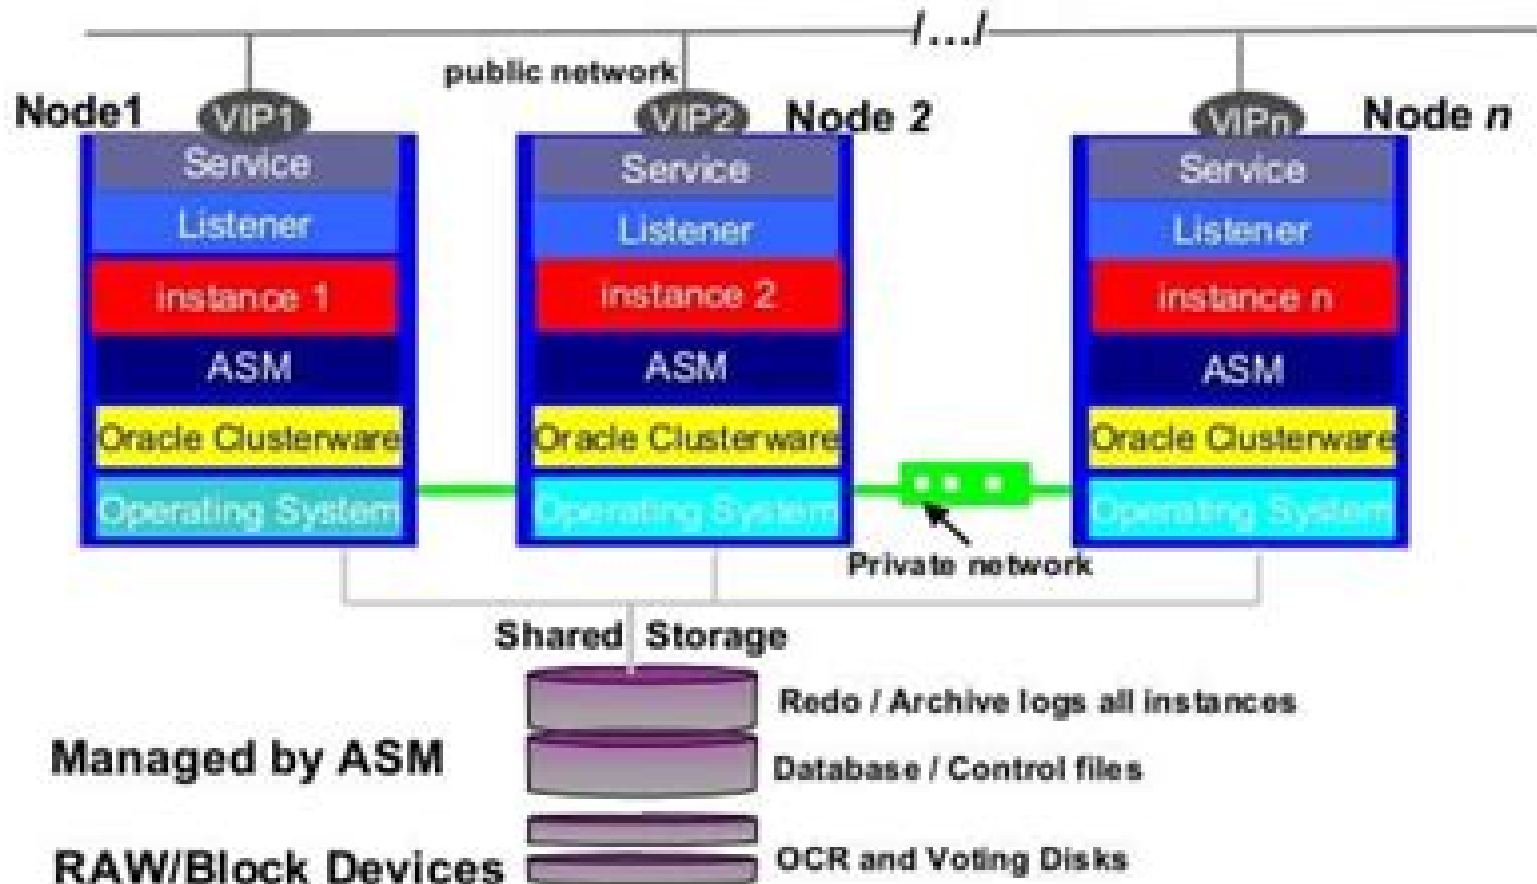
/…/

public network

Node1 VIP1

Service
Listener
instance 1
ASM
Oracle Clusterware
Operating System

VIP2 Node 2

Service
Listener
instance 2
ASM
Oracle Clusterware
Operating System

VIPn Node *n*

Service
Listener
instance n
ASM
Oracle Clusterware
Operating System

Private network

Shared Storage

Redo / Archive logs all instances

Managed by ASM

Database / Control files

RAW/Block Devices

OCR and Voting Disks